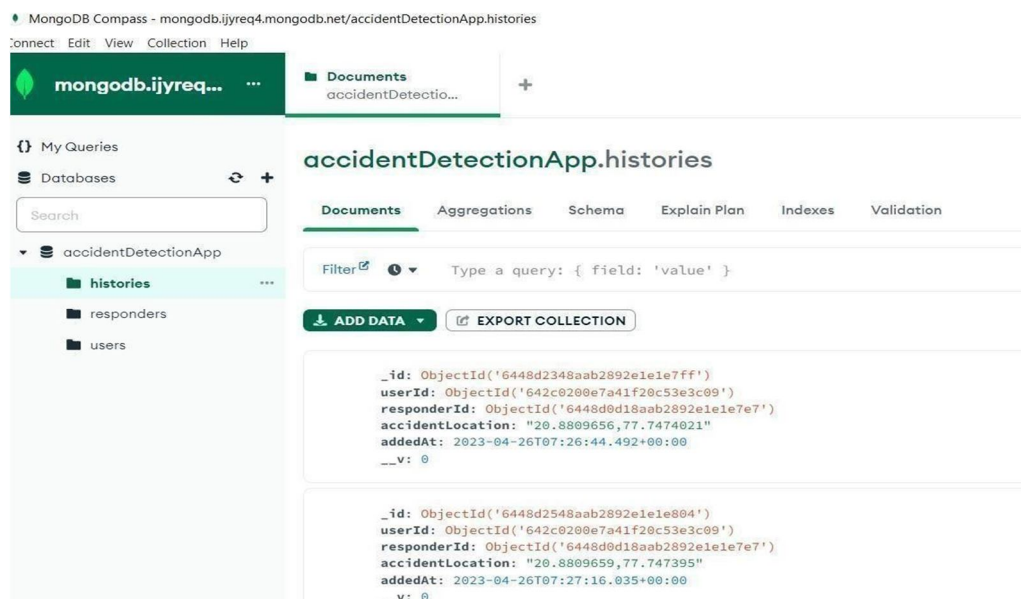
MongoDB Compass - mongodb.ijyreq4.mongodb.net/accidentDetectionApp.histories

onnect Edit View Collection Help

mongodb.ijyreq... ...

Documents
accidentDetectio...

+

{} My Queries

Databases

Search

accidentDetectionApp

histories

responders

users

accidentDetectionApp.histories

Documents Aggregations Schema Explain Plan Indexes Validation

Filter Type a query: { field: 'value' }

ADD DATA

EXPORT COLLECTION

_id: ObjectId('6448d2348aab2892e1e1e7ff')
userId: ObjectId('642c0200e7a41f20c53e3c09')
responderId: ObjectId('6448d0d18aab2892e1e1e7e7')
accidentLocation: "20.8809656,77.7474021"
addedAt: 2023-04-26T07:26:44.492+00:00
__v: 0

_id: ObjectId('6448d2548aab2892e1e1e804')
userId: ObjectId('642c0200e7a41f20c53e3c09')
responderId: ObjectId('6448d0d18aab2892e1e1e7e7')
accidentLocation: "20.8809659,77.747395"
addedAt: 2023-04-26T07:27:16.035+00:00
__v: 0